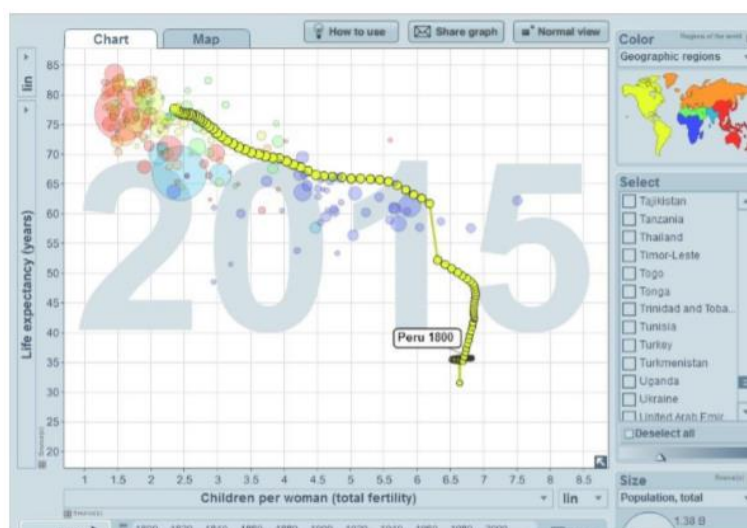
Chart

Map

How to use

Share graph

Normal view

Color

Regions of the world

Geographic regions

lin

85

80

75

70

65

60

55

50

45

40

35

30

25

20

Life expectancy (years)

2015

Peru 1800

1

1.5

2

2.5

3

3.5

4

4.5

5

5.5

6

6.5

7

7.5

8

8.5

Children per woman (total fertility)

lin

Select

Tajikistan

Tanzania

Thailand

Timor-Leste

Togo

Tonga

Trinidad and Toba...

Tunisia

Turkey

Turkmenistan

Uganda

Ukraine

United Arab Emir...

Deselect all

Size

Population, total

1.38 B